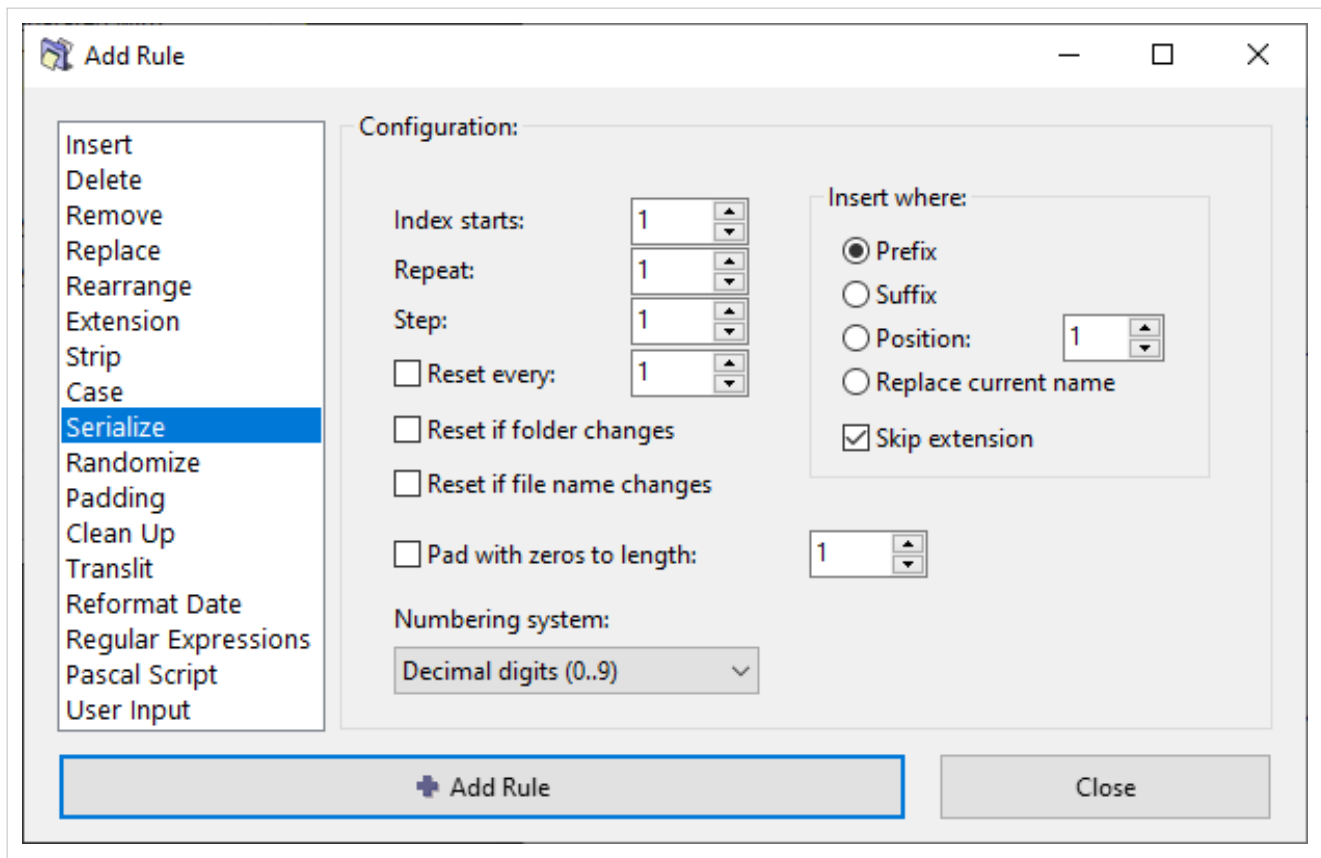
Add Rule

Insert
Delete
Remove
Replace
Rearrange
Extension
Strip
Case
Serialize
Randomize
Padding
Clean Up
Translit
Reformat Date
Regular Expressions
Pascal Script
User Input

Configuration:

Index starts: 1
Repeat: 1
Step: 1
Reset every: 1
Reset if folder changes
Reset if file name changes
Pad with zeros to length: 1

Numbering system:
Decimal digits (0..9)

Insert where:
Prefix
Suffix
Position: 1
Replace current name
Skip extension

Add Rule
Close